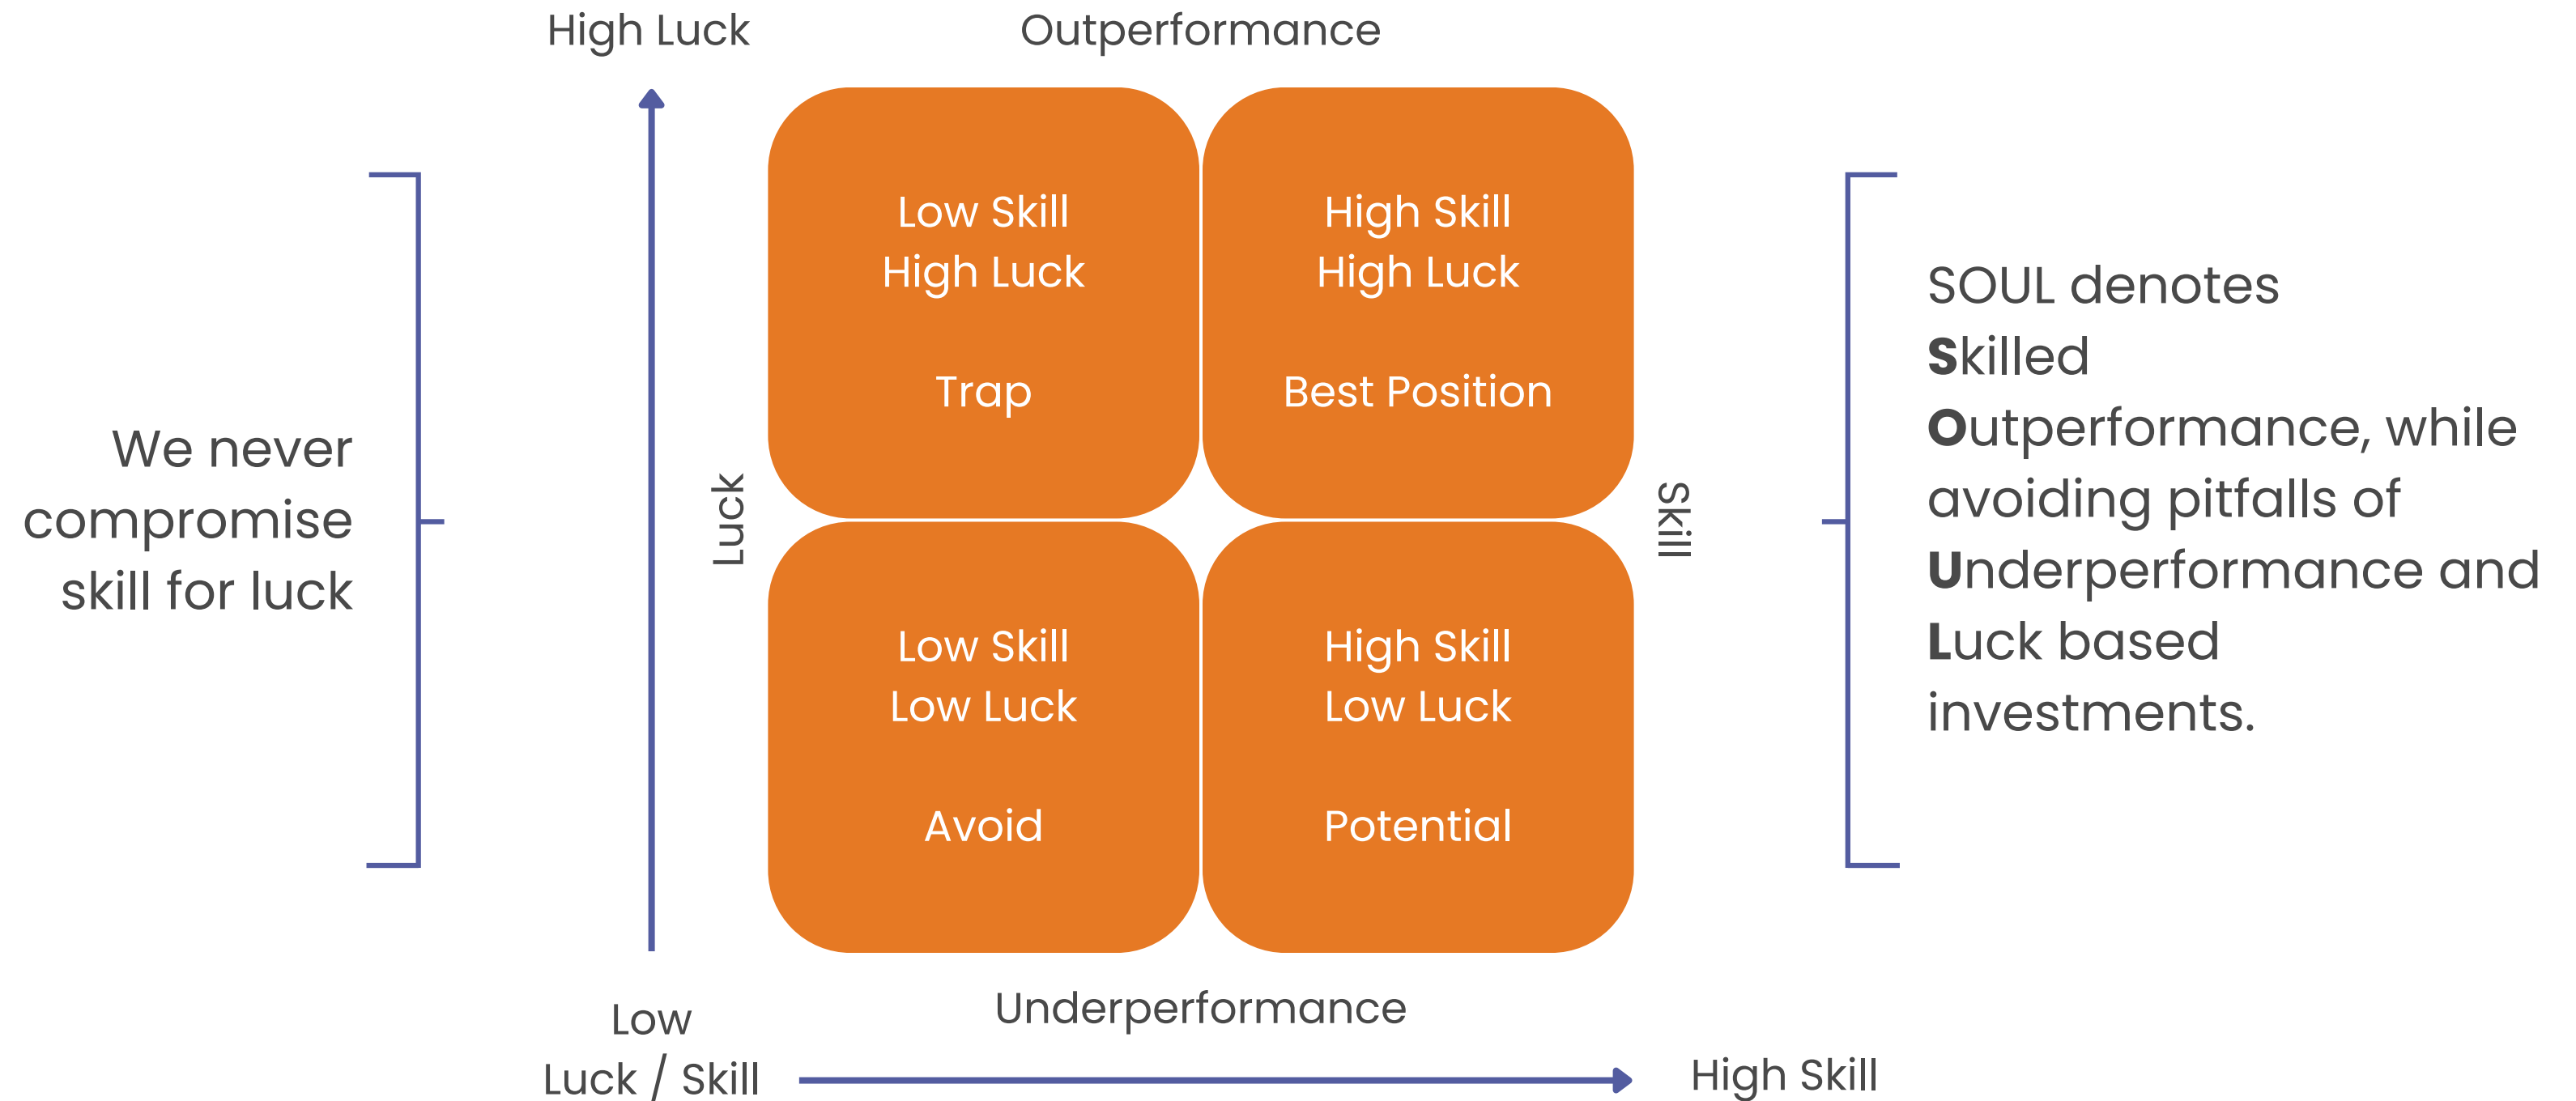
High Luck

Outperformance

We never compromise skill for luck

Luck

Low Skill
High Luck

Trap

High Skill
High Luck

Best Position

Low Skill
Low Luck

Avoid

High Skill
Low Luck

Potential

Skill

SOUL denotes **S**killed **O**utperformance, while avoiding pitfalls of **U**nderperformance and **L**uck based investments.

Underperformance

Low
Luck / Skill

High Skill